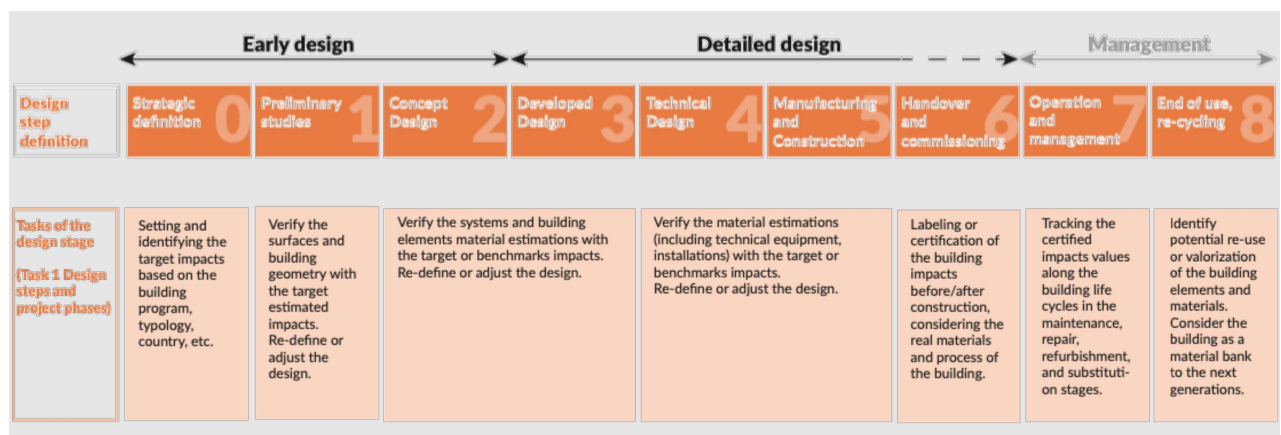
Early design

Detailed design

Management

| Design step definition | Strategic definition 0 | Preliminary studies 1 | Concept Design 2 | Developed Design 3 | Technical Design 4 | Manufacturing and Construction 5 | Handover and commissioning 6 | Operation and management 7 | End of use, re-cycling 8 |
|---|---|---|---|---|---|---|---|---|---|
| Tasks of the design stage (Task 1 Design steps and project phases) | Setting and identifying the target impacts based on the building program, typology, country, etc. | Verify the surfaces and building geometry with the target estimated impacts. Re-define or adjust the design. | Verify the systems and building elements material estimations with the target or benchmarks impacts. Re-define or adjust the design. | | Verify the material estimations (including technical equipment, installations) with the target or benchmarks impacts. Re-define or adjust the design. | | Labeling or certification of the building impacts before/after construction, considering the real materials and process of the building. | Tracking the certified impacts values along the building life cycles in the maintenance, repair, refurbishment, and substitution stages. | Identify potential re-use or valorization of the building elements and materials. Consider the building as a material bank to the next generations. |